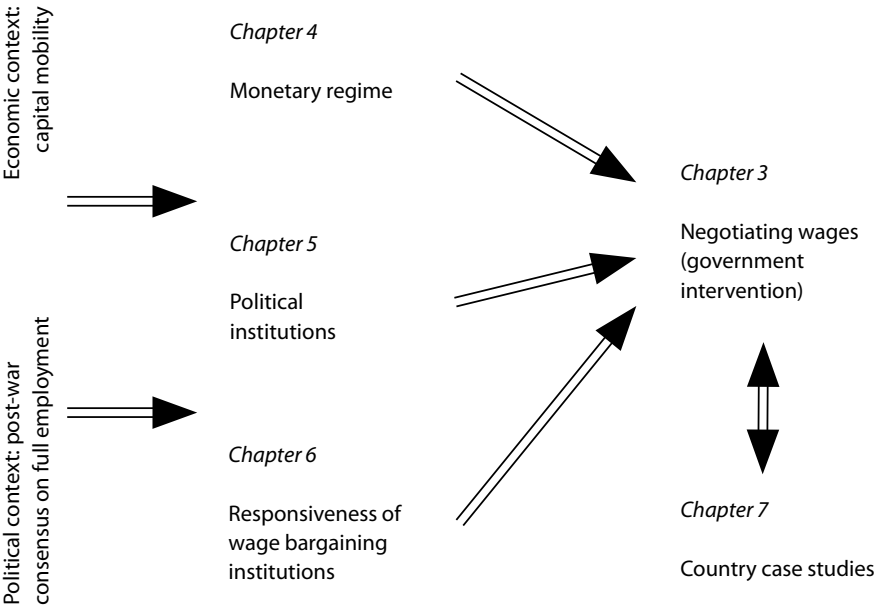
Economic context: capital mobility

Political context: post-war consensus on full employment

Chapter 4

Monetary regime

Chapter 5

Political institutions

Chapter 6

Responsiveness of wage bargaining institutions

Chapter 3

Negotiating wages (government intervention)

Chapter 7

Country case studies